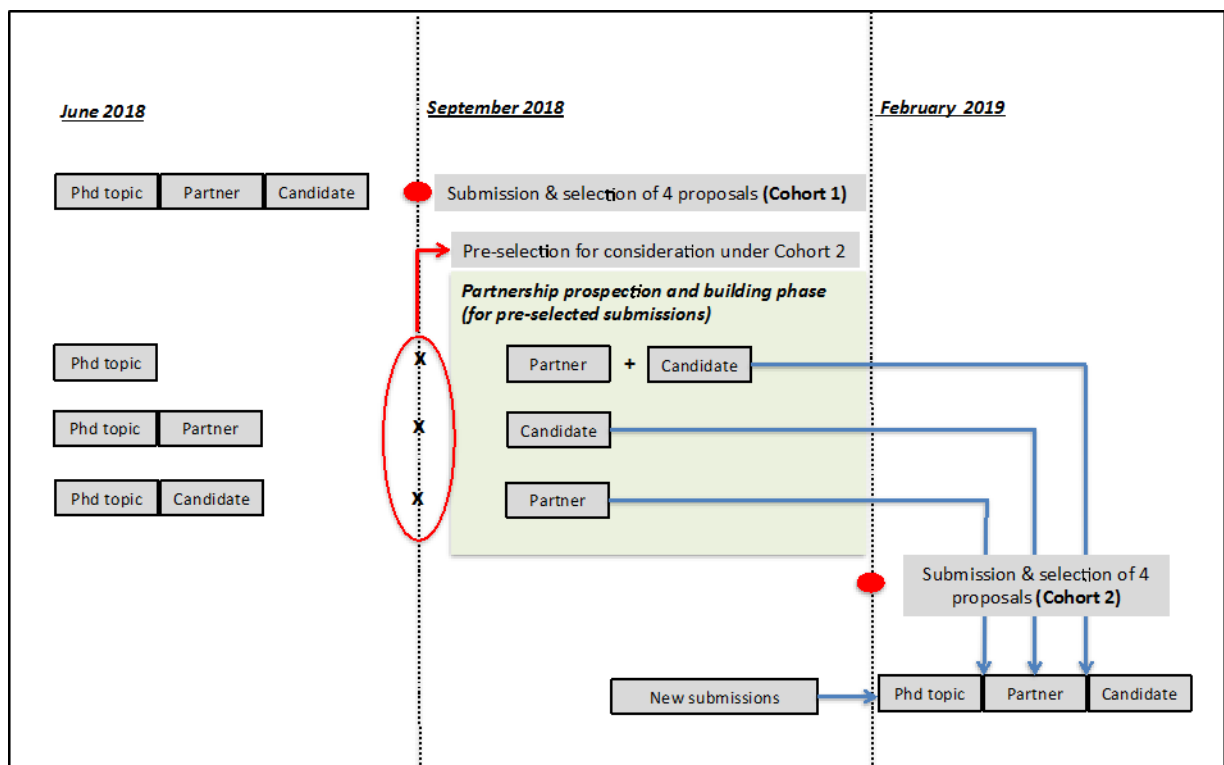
June 2018

September 2018

February 2019

Phd topic | Partner | Candidate

Submission & selection of 4 proposals **(Cohort 1)**

Pre-selection for consideration under Cohort 2

*Partnership prospection and building phase (for pre-selected submissions)*

Phd topic

X

Partner + Candidate

Phd topic | Partner

X

Candidate

Phd topic | Candidate

X

Partner

Submission & selection of 4 proposals **(Cohort 2)**

New submissions

Phd topic | Partner | Candidate